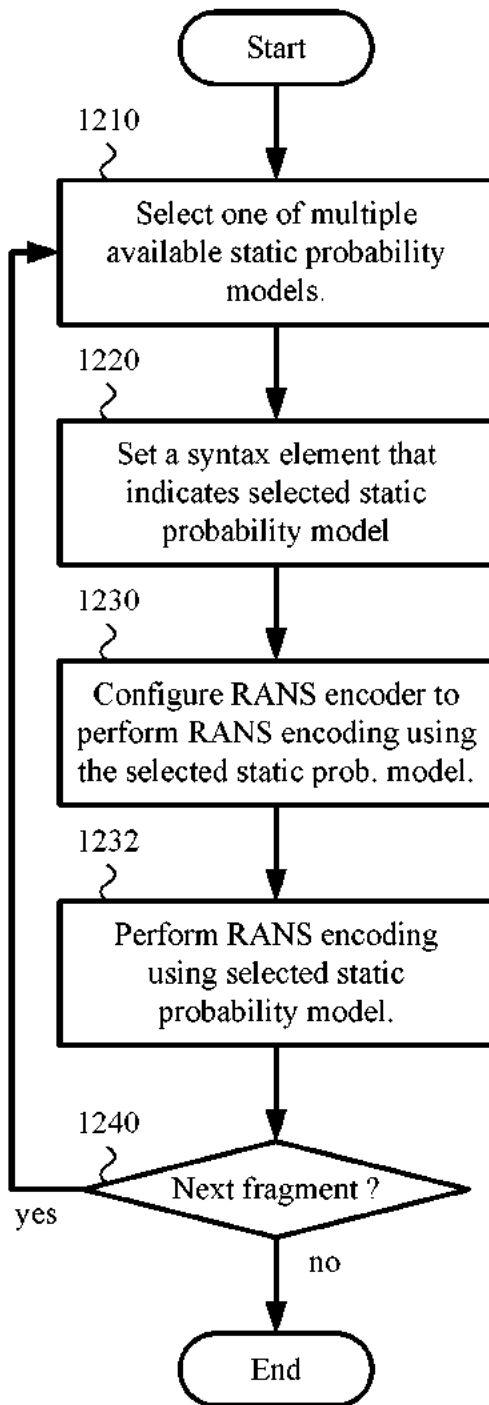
Start

1210

Select one of multiple available static probability models.

1220

Set a syntax element that indicates selected static probability model

1230

Configure RANS encoder to perform RANS encoding using the selected static prob. model.

1232

Perform RANS encoding using selected static probability model.

1240

Next fragment ?

yes

no

End